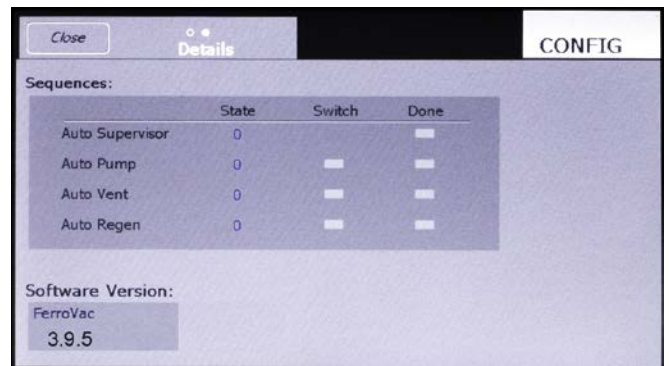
Close

Details

CONFIG

Sequences:

| | State | Switch | Done |
|---|---|---|---|
| Auto Supervisor | 0 | | |
| Auto Pump | 0 | | |
| Auto Vent | 0 | | |
| Auto Regen | 0 | | |

Software Version:

FerroVac

3.9.5